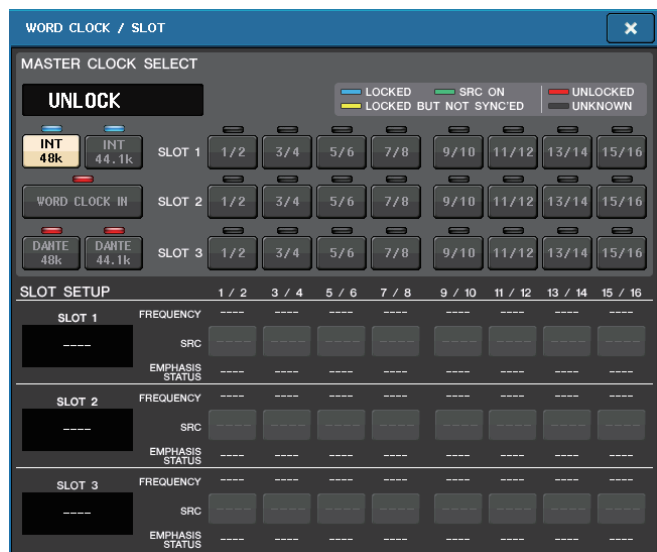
WORD CLOCK / SLOT

MASTER CLOCK SELECT

UNLOCK

LOCKED
LOCKED BUT NOT SYNC'ED
SRC ON
UNLOCKED
UNKNOWN

INT 48k
INT 44.1k
WORD CLOCK IN
DANTE 48k
DANTE 44.1k

SLOT 1 1/2 3/4 5/6 7/8 9/10 11/12 13/14 15/16
SLOT 2 1/2 3/4 5/6 7/8 9/10 11/12 13/14 15/16
SLOT 3 1/2 3/4 5/6 7/8 9/10 11/12 13/14 15/16

SLOT SETUP

| | | 1 / 2 | 3 / 4 | 5 / 6 | 7 / 8 | 9 / 10 | 11 / 12 | 13 / 14 | 15 / 16 |
|---|---|---|---|---|---|---|---|---|---|
| SLOT 1 | FREQUENCY | ---- | ---- | ---- | ---- | ---- | ---- | ---- | ---- |
| ---- | SRC | ---- | ---- | ---- | ---- | ---- | ---- | ---- | ---- |
| | EMPHASIS STATUS | ---- | ---- | ---- | ---- | ---- | ---- | ---- | ---- |
| SLOT 2 | FREQUENCY | ---- | ---- | ---- | ---- | ---- | ---- | ---- | ---- |
| ---- | SRC | ---- | ---- | ---- | ---- | ---- | ---- | ---- | ---- |
| | EMPHASIS STATUS | ---- | ---- | ---- | ---- | ---- | ---- | ---- | ---- |
| SLOT 3 | FREQUENCY | ---- | ---- | ---- | ---- | ---- | ---- | ---- | ---- |
| ---- | SRC | ---- | ---- | ---- | ---- | ---- | ---- | ---- | ---- |
| | EMPHASIS STATUS | ---- | ---- | ---- | ---- | ---- | ---- | ---- | ---- |